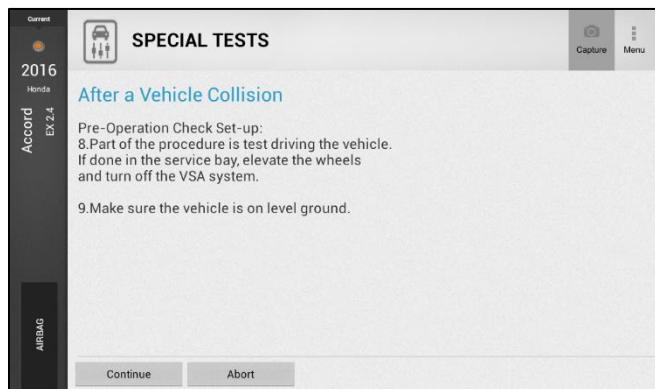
Current
2016
Honda
Accord
EX 2.4
AIRBAG

SPECIAL TESTS

Capture
Menu

After a Vehicle Collision

Pre-Operation Check Set-up:
8.Part of the procedure is test driving the vehicle. If done in the service bay, elevate the wheels and turn off the VSA system.

9.Make sure the vehicle is on level ground.

Continue
Abort